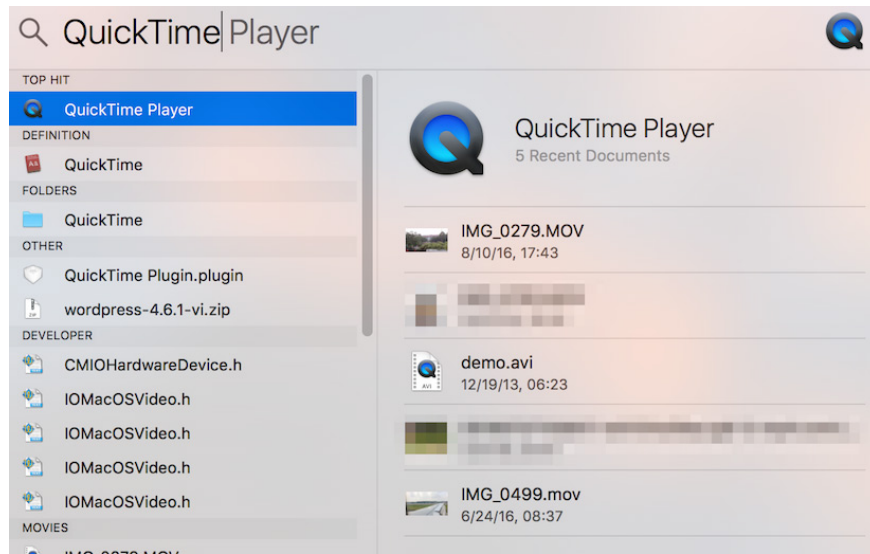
QuickTime Player

TOP HIT
QuickTime Player
DEFINITION
QuickTime
FOLDERS
QuickTime
OTHER
QuickTime Plugin.plugin
wordpress-4.6.1-vi.zip
DEVELOPER
CMIOHardwareDevice.h
IOMacOSVideo.h
IOMacOSVideo.h
IOMacOSVideo.h
IOMacOSVideo.h
MOVIES
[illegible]

QuickTime Player
5 Recent Documents

IMG_0279.MOV
8/10/16, 17:43

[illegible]

demo.avi
12/19/13, 06:23

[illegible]

IMG_0499.mov
6/24/16, 08:37